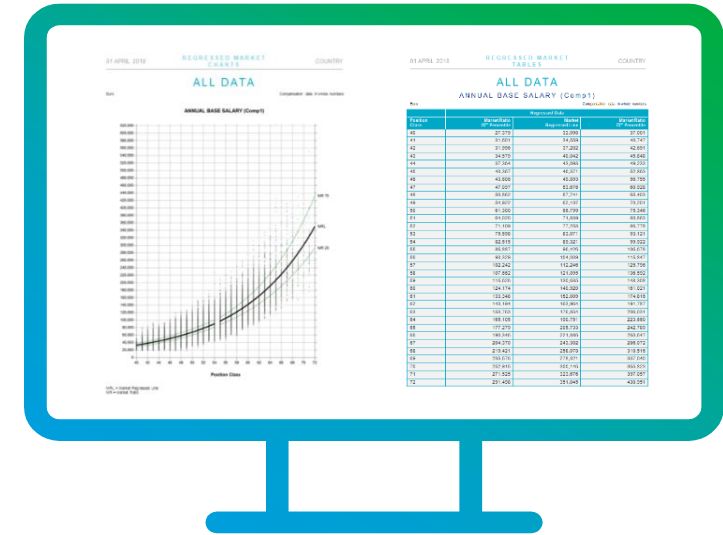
01 APRIL 2018

REGRESSED MARKET CHARTS

COUNTRY

ALL DATA

ANNUAL BASE SALARY (Comp1)

Position Class

MRL

01 APRIL 2018

REGRESSED MARKET TABLES

COUNTRY

ALL DATA

ANNUAL BASE SALARY (Comp1)

| Position Class | Market Rate | Market Regression Line | Market Rate |
|---|---|---|---|
| 40 | 27,270 | 32,099 | 37,001 |
| 41 | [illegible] | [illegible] | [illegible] |
| 42 | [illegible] | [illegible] | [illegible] |
| 43 | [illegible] | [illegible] | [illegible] |
| 44 | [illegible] | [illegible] | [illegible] |
| 45 | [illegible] | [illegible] | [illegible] |
| 46 | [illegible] | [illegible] | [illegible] |
| 47 | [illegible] | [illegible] | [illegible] |
| 48 | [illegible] | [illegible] | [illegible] |
| 49 | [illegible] | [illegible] | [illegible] |
| 50 | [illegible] | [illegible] | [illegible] |
| 51 | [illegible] | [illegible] | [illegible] |
| 52 | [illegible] | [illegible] | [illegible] |
| 53 | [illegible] | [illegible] | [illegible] |
| 54 | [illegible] | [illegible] | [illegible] |
| 55 | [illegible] | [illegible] | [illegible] |
| 56 | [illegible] | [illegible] | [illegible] |
| 57 | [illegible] | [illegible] | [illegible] |
| 58 | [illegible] | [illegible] | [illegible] |
| 59 | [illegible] | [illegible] | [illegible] |
| 60 | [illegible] | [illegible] | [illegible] |
| 61 | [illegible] | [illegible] | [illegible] |
| 62 | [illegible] | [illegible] | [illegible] |
| 63 | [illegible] | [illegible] | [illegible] |
| 64 | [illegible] | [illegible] | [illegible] |
| 65 | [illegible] | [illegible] | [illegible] |
| 66 | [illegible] | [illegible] | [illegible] |
| 67 | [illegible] | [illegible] | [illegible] |
| 68 | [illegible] | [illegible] | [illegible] |
| 69 | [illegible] | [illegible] | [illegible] |
| 70 | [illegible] | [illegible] | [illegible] |
| 71 | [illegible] | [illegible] | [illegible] |
| 72 | 291,400 | 251,045 | 430,051 |